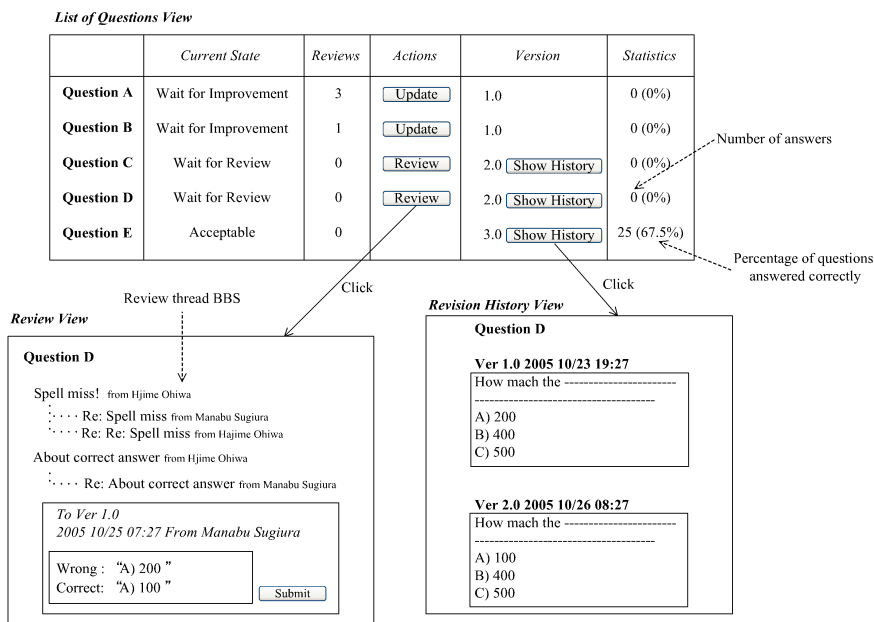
List of Questions View

| | Current State | Reviews | Actions | Version | Statistics |
|---|---|---|---|---|---|
| Question A | Wait for Improvement | 3 | Update | 1.0 | 0 (0%) |
| Question B | Wait for Improvement | 1 | Update | 1.0 | 0 (0%) |
| Question C | Wait for Review | 0 | Review | 2.0 Show History | 0 (0%) |
| Question D | Wait for Review | 0 | Review | 2.0 Show History | 0 (0%) |
| Question E | Acceptable | 0 | | 3.0 Show History | 25 (67.5%) |

Number of answers

Percentage of questions answered correctly

Click

Click

Review thread BBS

Review View

Question D

Spell miss! from Hjime Ohiwa
Re: Spell miss from Manabu Sugiura
Re: Re: Spell miss from Hajime Ohiwa

About correct answer from Hjime Ohiwa
Re: About correct answer from Manabu Sugiura

To Ver 1.0
2005 10/25 07:27 From Manabu Sugiura

Wrong : "A) 200"
Correct: "A) 100"

Submit

Revision History View

Question D

Ver 1.0 2005 10/23 19:27
How mach the ------------------------
------------------------------------
A) 200
B) 400
C) 500

Ver 2.0 2005 10/26 08:27
How mach the ------------------------
------------------------------------
A) 100
B) 400
C) 500